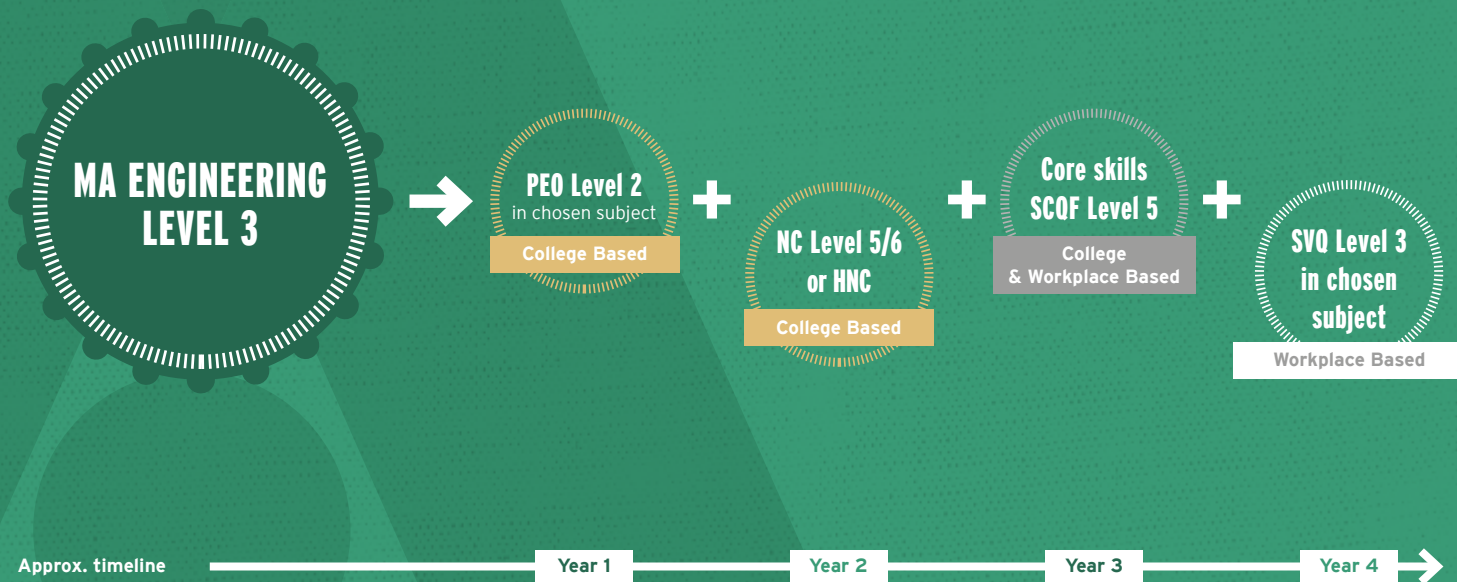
MA ENGINEERING LEVEL 3

PEO Level 2
in chosen subject
College Based

+

NC Level 5/6
or HNC
College Based

+

Core skills
SCQF Level 5
College
& Workplace Based

+

SVQ Level 3
in chosen
subject
Workplace Based

Approx. timeline
Year 1
Year 2
Year 3
Year 4